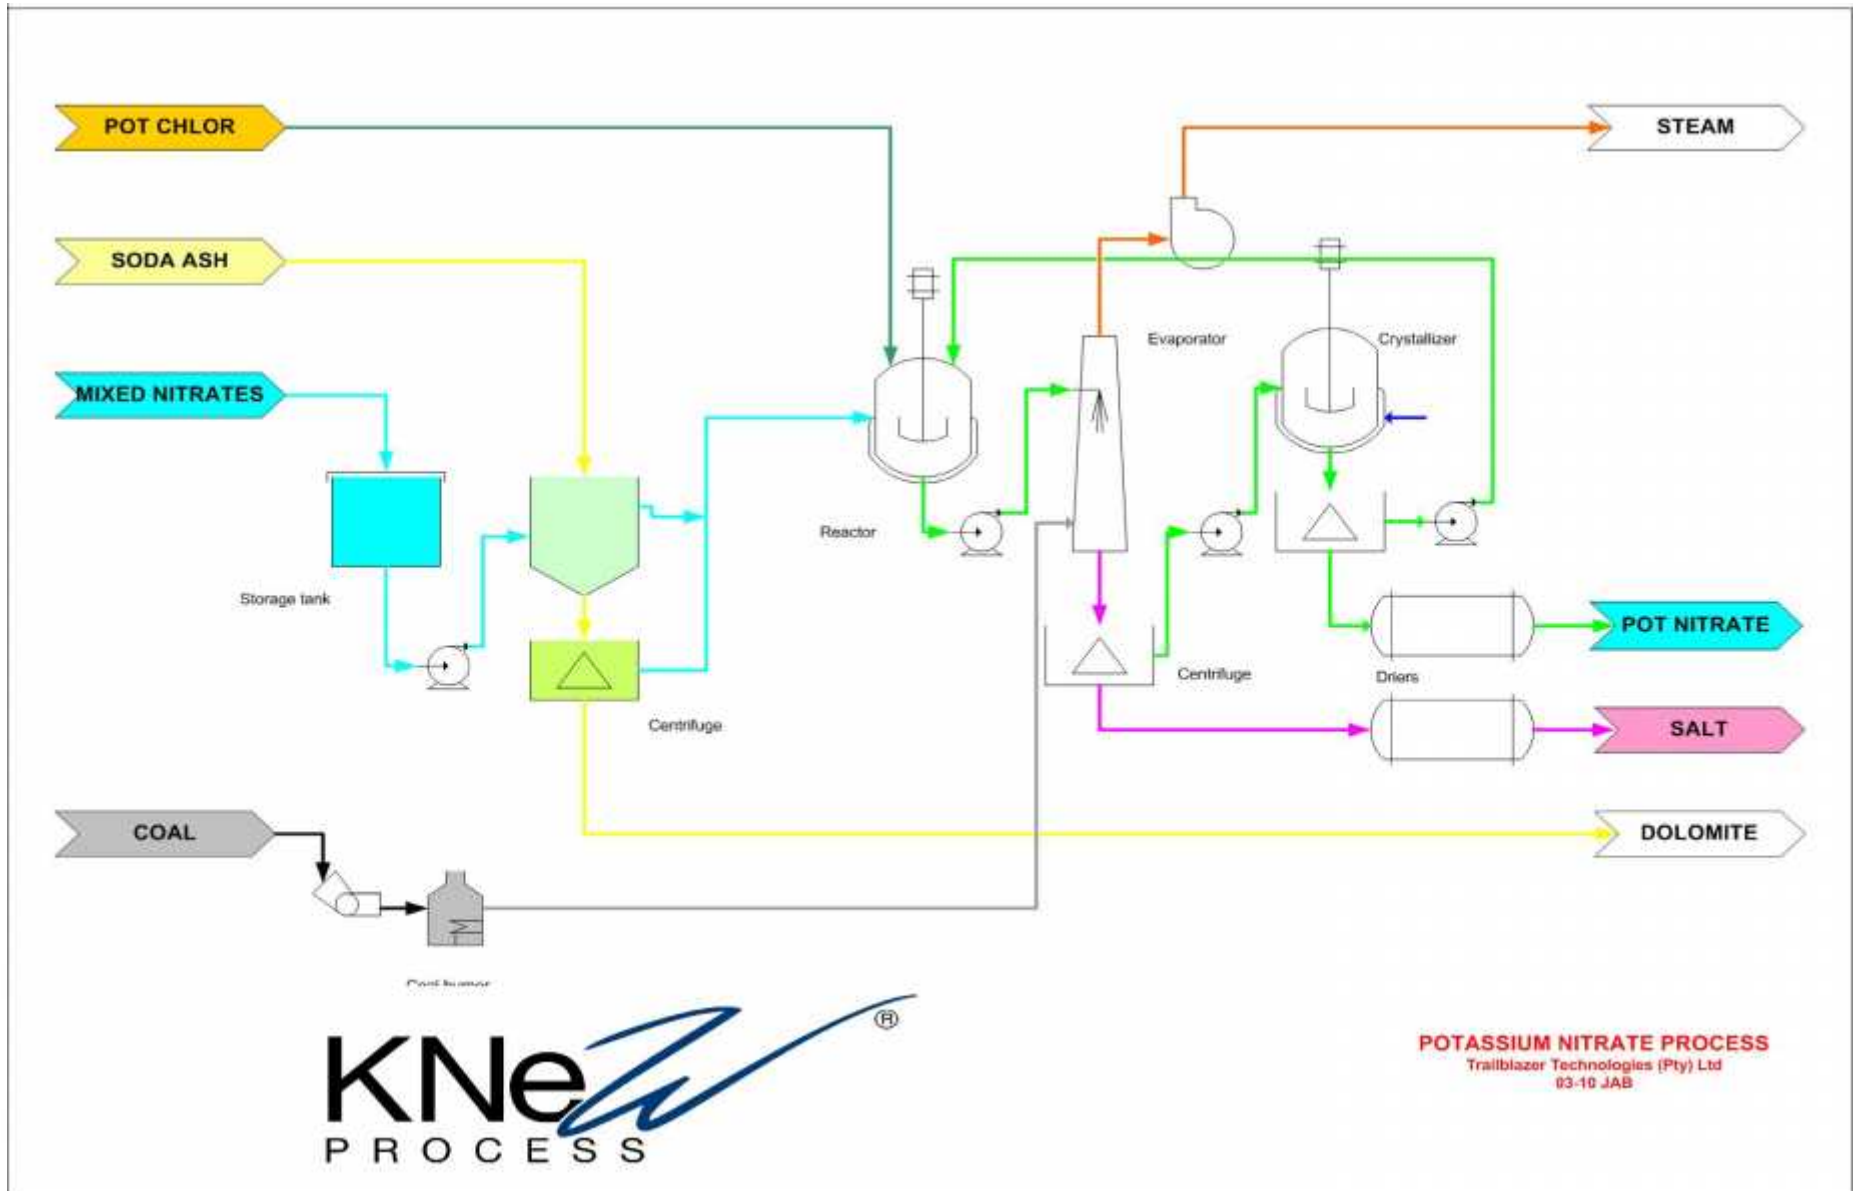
POT CHLOR

SODA ASH

MIXED NITRATES

STEAM

Evaporator

Crystallizer

Storage tank

Reactor

Centrifuge

Centrifuge

Driers

POT NITRATE

SALT

COAL

DOLOMITE

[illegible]

KNew PROCESS ®

POTASSIUM NITRATE PROCESS
Trailblazer Technologies (Pty) Ltd
03-10 JAB